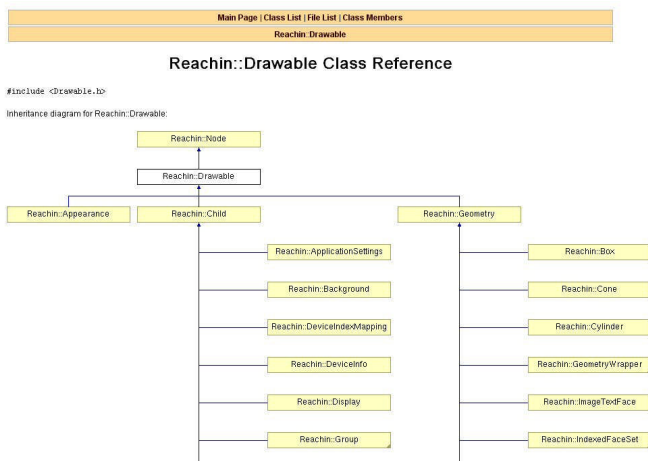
Main Page | Class List | File List | Class Members

Reachin::Drawable

Reachin::Drawable Class Reference

#include <Drawable.h>

Inheritance diagram for Reachin::Drawable:

Reachin::Node

Reachin::Drawable

Reachin::Appearance

Reachin::Child

Reachin::Geometry

Reachin::ApplicationSettings

Reachin::Background

Reachin::DeviceIndexMapping

Reachin::DeviceInfo

Reachin::Display

Reachin::Group

Reachin::Box

Reachin::Cone

Reachin::Cylinder

Reachin::GeometryWrapper

Reachin::ImageTextFace

Reachin::IndexedFaceSet